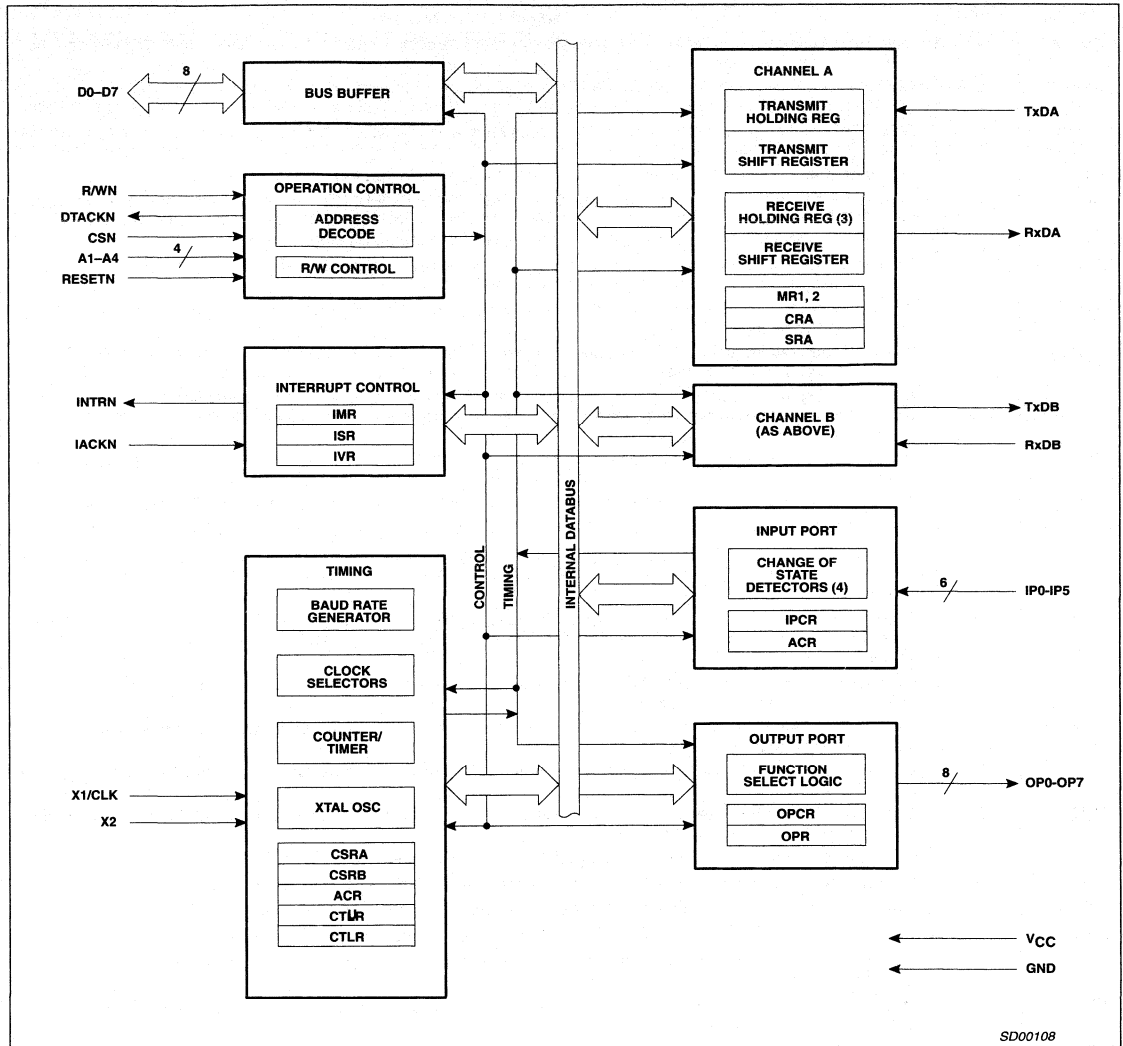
D0–D7
8
BUS BUFFER

R/WN
DTACKN
CSN
A1–A4
4
RESETN
OPERATION CONTROL
ADDRESS DECODE
R/W CONTROL

INTRN
IACKN
INTERRUPT CONTROL
IMR
ISR
IVR

TIMING
BAUD RATE GENERATOR
CLOCK SELECTORS
COUNTER/ TIMER
XTAL OSC
CSRA
CSRB
ACR
CTUR
CTLR

X1/CLK
X2

CONTROL
TIMING
INTERNAL DATABUS

CHANNEL A
TRANSMIT HOLDING REG
TRANSMIT SHIFT REGISTER
RECEIVE HOLDING REG (3)
RECEIVE SHIFT REGISTER
MR1, 2
CRA
SRA
TxDA
RxDA

CHANNEL B (AS ABOVE)
TxDB
RxDB

INPUT PORT
CHANGE OF STATE DETECTORS (4)
IPCR
ACR
6
IP0-IP5

OUTPUT PORT
FUNCTION SELECT LOGIC
OPCR
OPR
8
OP0-OP7

$V_{CC}$
GND

SD00108